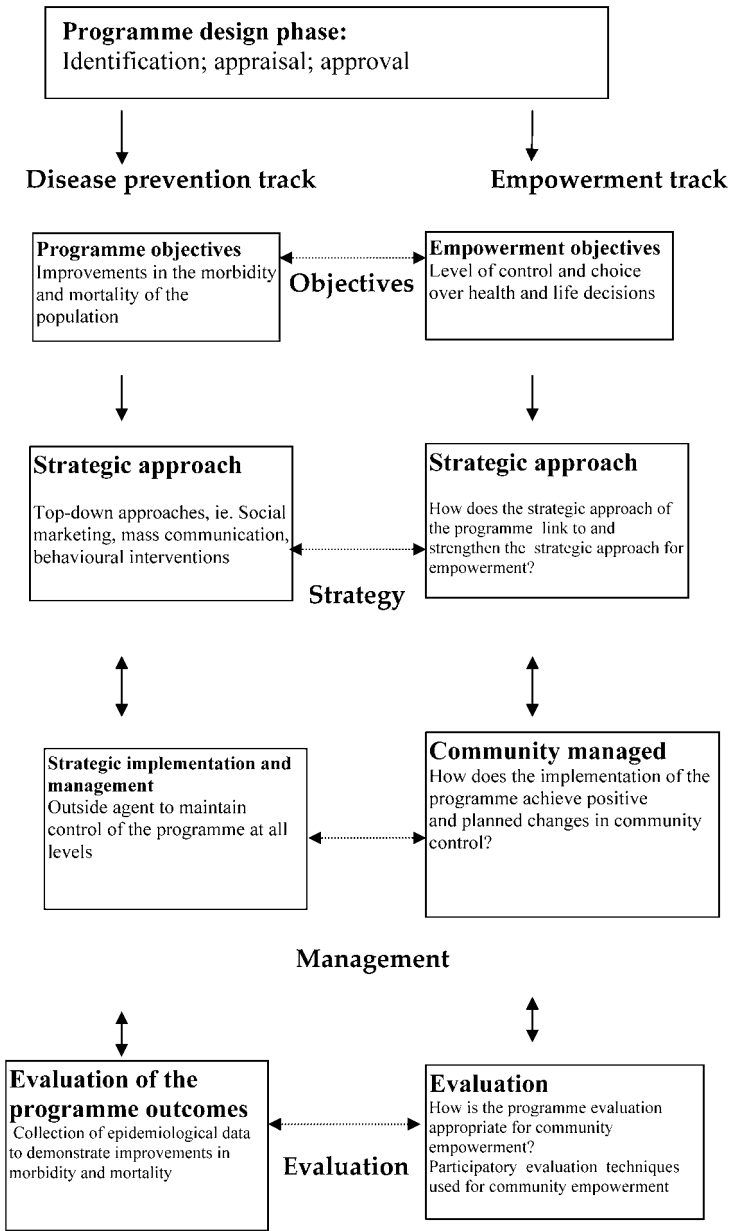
**Programme design phase:**
Identification; appraisal; approval

**Disease prevention track**

**Empowerment track**

**Programme objectives**
Improvements in the morbidity and mortality of the population

**Objectives**

**Empowerment objectives**
Level of control and choice over health and life decisions

**Strategic approach**

Top-down approaches, ie. Social marketing, mass communication, behavioural interventions

**Strategic approach**

How does the strategic approach of the programme link to and strengthen the strategic approach for empowerment?

**Strategy**

**Strategic implementation and management**
Outside agent to maintain control of the programme at all levels

**Community managed**
How does the implementation of the programme achieve positive and planned changes in community control?

**Management**

**Evaluation of the programme outcomes**
Collection of epidemiological data to demonstrate improvements in morbidity and mortality

**Evaluation**

**Evaluation**
How is the programme evaluation appropriate for community empowerment?
Participatory evaluation techniques used for community empowerment